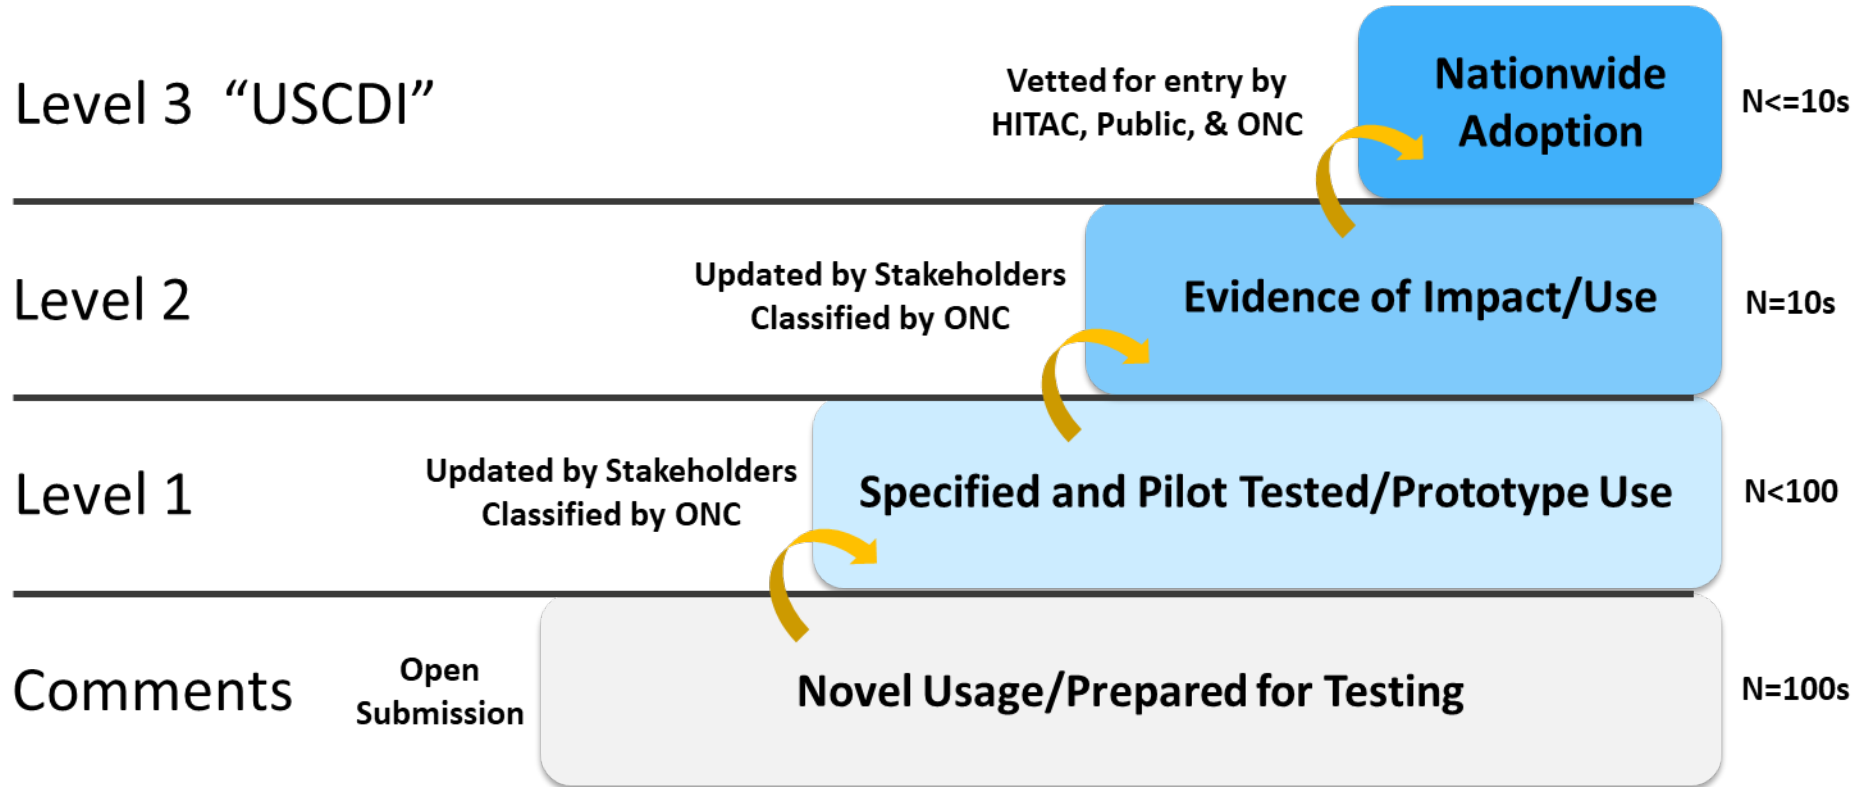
Level 3 “USCDI”

Vetted for entry by HITAC, Public, & ONC

Nationwide Adoption

N<=10s

Level 2

Updated by Stakeholders Classified by ONC

Evidence of Impact/Use

N=10s

Level 1

Updated by Stakeholders Classified by ONC

Specified and Pilot Tested/Prototype Use

N<100

Comments

Open Submission

Novel Usage/Prepared for Testing

N=100s